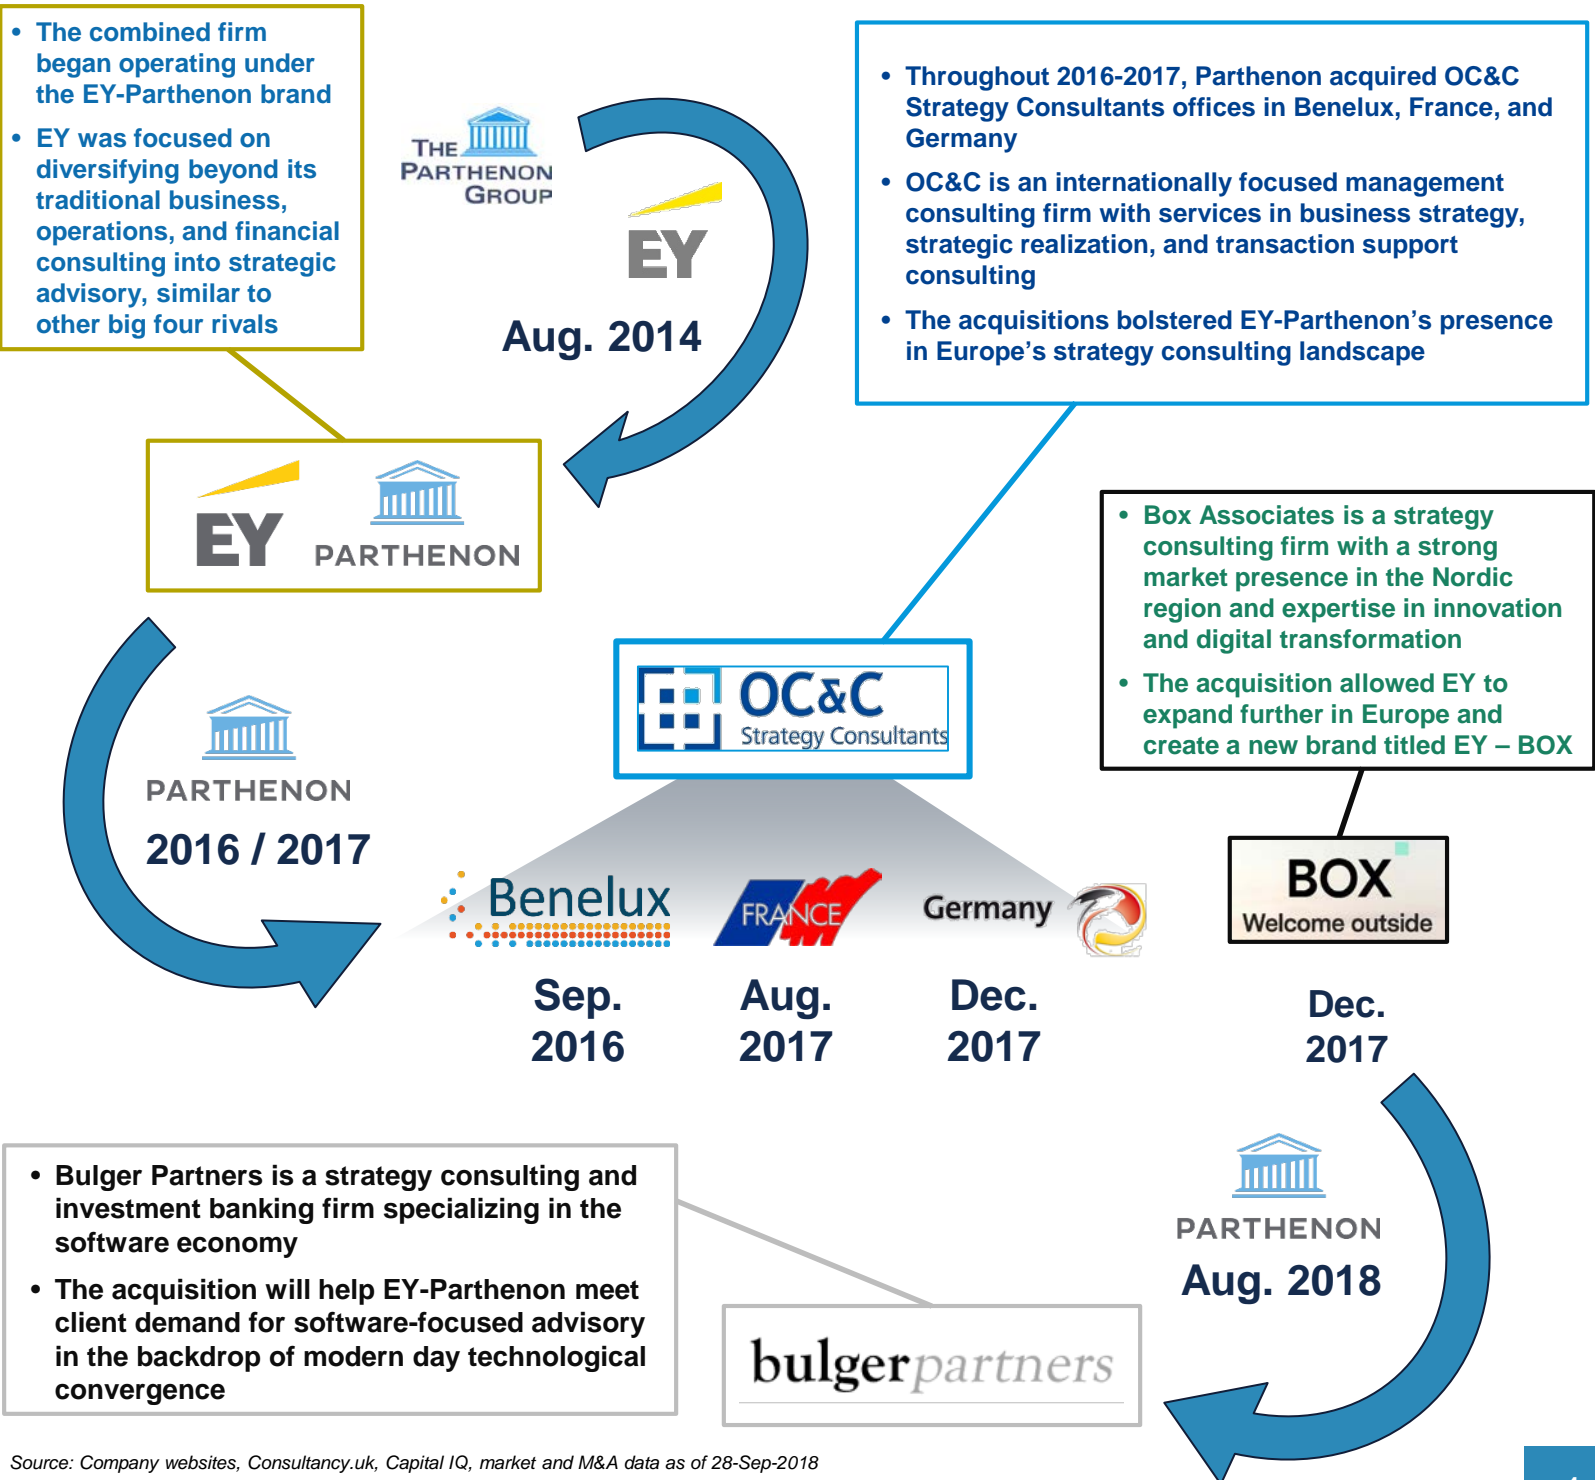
- The combined firm began operating under the EY-Parthenon brand
- EY was focused on diversifying beyond its traditional business, operations, and financial consulting into strategic advisory, similar to other big four rivals

THE PARTHENON GROUP

EY

Aug. 2014

- Throughout 2016-2017, Parthenon acquired OC&C Strategy Consultants offices in Benelux, France, and Germany
- OC&C is an internationally focused management consulting firm with services in business strategy, strategic realization, and transaction support consulting
- The acquisitions bolstered EY-Parthenon's presence in Europe's strategy consulting landscape

EY PARTHENON

- Box Associates is a strategy consulting firm with a strong market presence in the Nordic region and expertise in innovation and digital transformation
- The acquisition allowed EY to expand further in Europe and create a new brand titled EY – BOX

OC&C Strategy Consultants

PARTHENON

2016 / 2017

Benelux

FRANCE

Germany

BOX Welcome outside

Sep. 2016

Aug. 2017

Dec. 2017

Dec. 2017

- Bulger Partners is a strategy consulting and investment banking firm specializing in the software economy
- The acquisition will help EY-Parthenon meet client demand for software-focused advisory in the backdrop of modern day technological convergence

PARTHENON

Aug. 2018

bulgerpartners

Source: Company websites, Consultancy.uk, Capital IQ, market and M&A data as of 28-Sep-2018